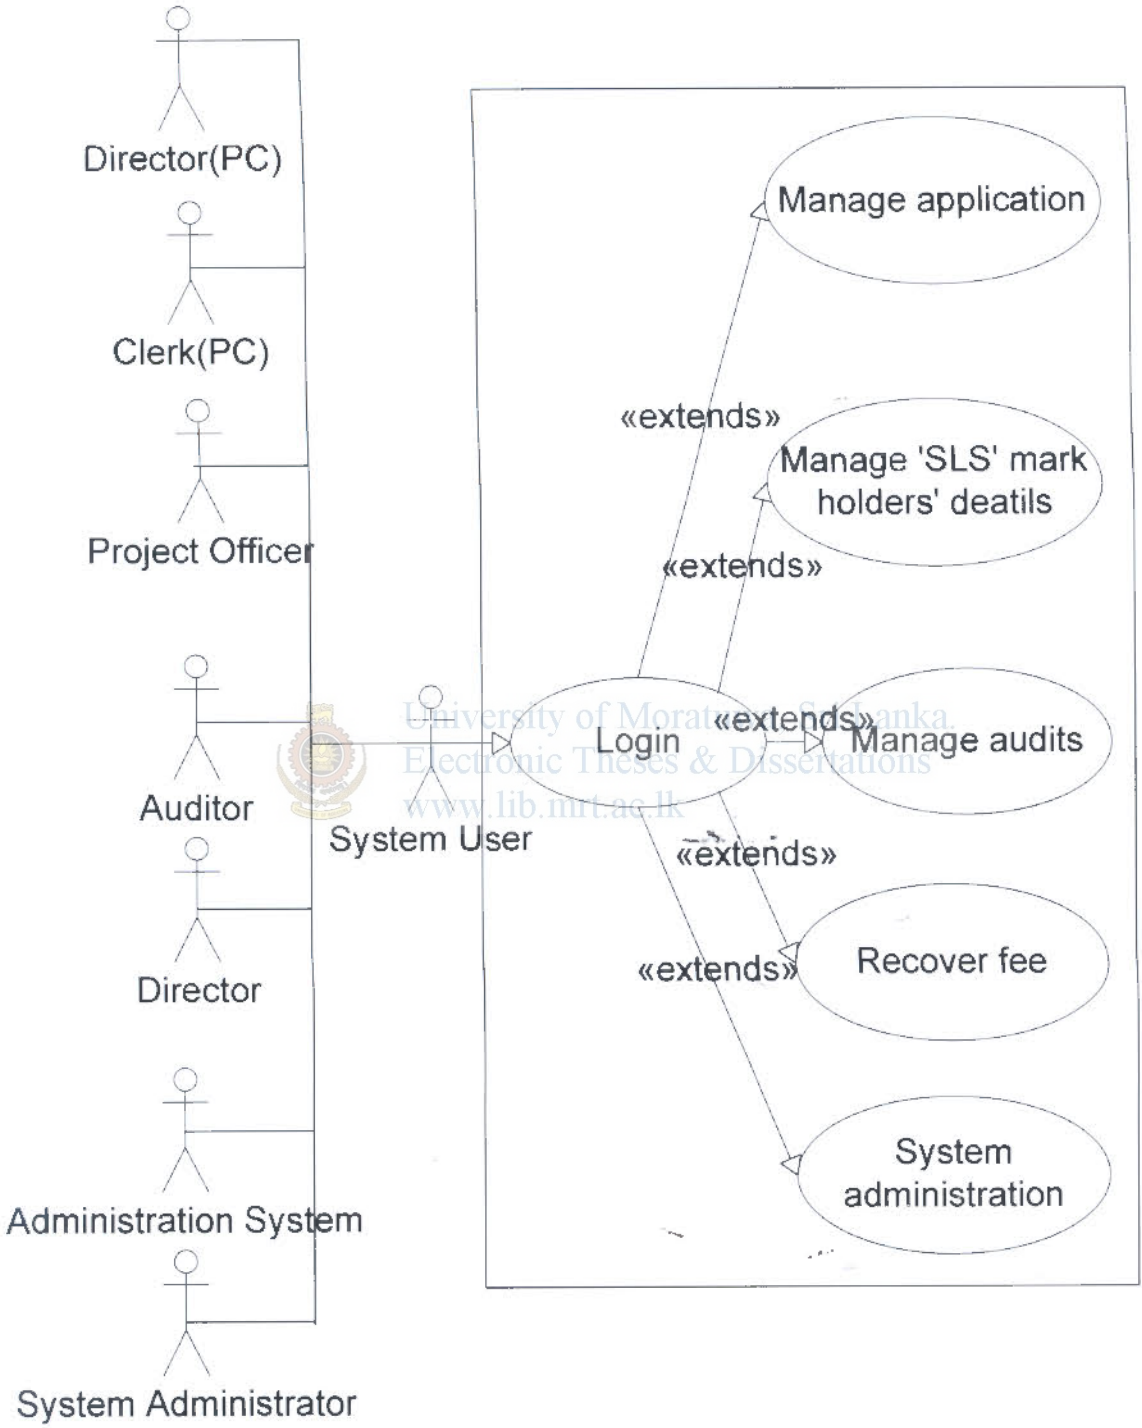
Director(PC)

Clerk(PC)

Project Officer

Auditor

Director

Administration System

System Administrator

System User

Manage application

«extends»

Manage 'SLS' mark holders' deatils

«extends»

Login

«extends»

Manage audits

«extends»

Recover fee

«extends»

System administration

University of Moratuwa, Sri Lanka.
Electronic Theses & Dissertations
www.lib.mrt.ac.lk